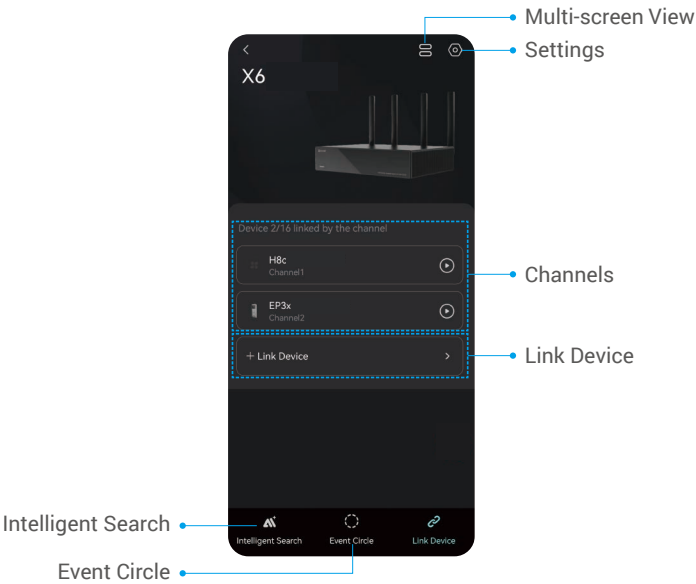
Multi-screen View
Settings
<
X6
Device 2/16 linked by the channel
H8c
Channel1
EP3x
Channel2
Channels
+ Link Device
Link Device
Intelligent Search
Intelligent Search
Event Circle
Link Device
Event Circle